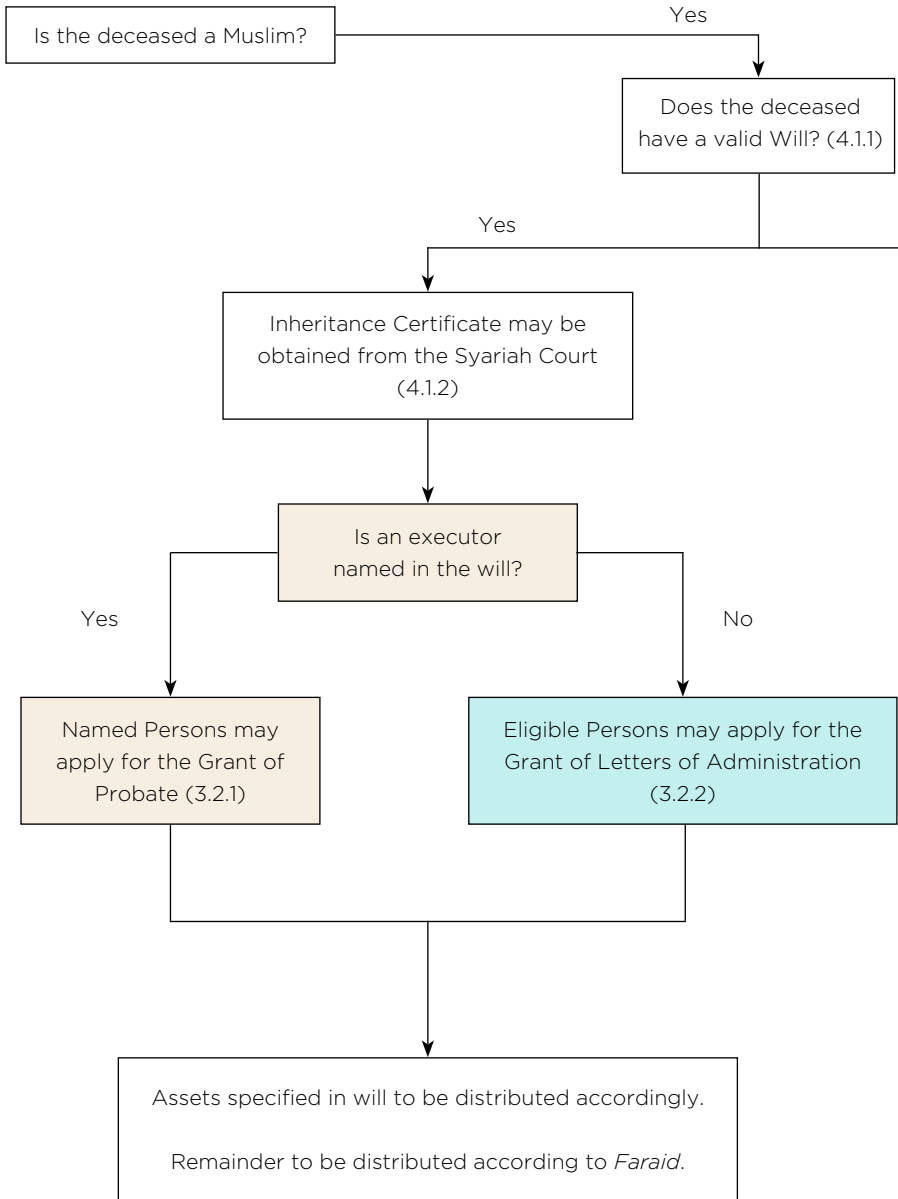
Is the deceased a Muslim?

Yes

Does the deceased have a valid Will? (4.1.1)

Yes

Inheritance Certificate may be obtained from the Syariah Court (4.1.2)

Is an executor named in the will?

Yes

No

Named Persons may apply for the Grant of Probate (3.2.1)

Eligible Persons may apply for the Grant of Letters of Administration (3.2.2)

Assets specified in will to be distributed accordingly.

Remainder to be distributed according to *Faraid*.